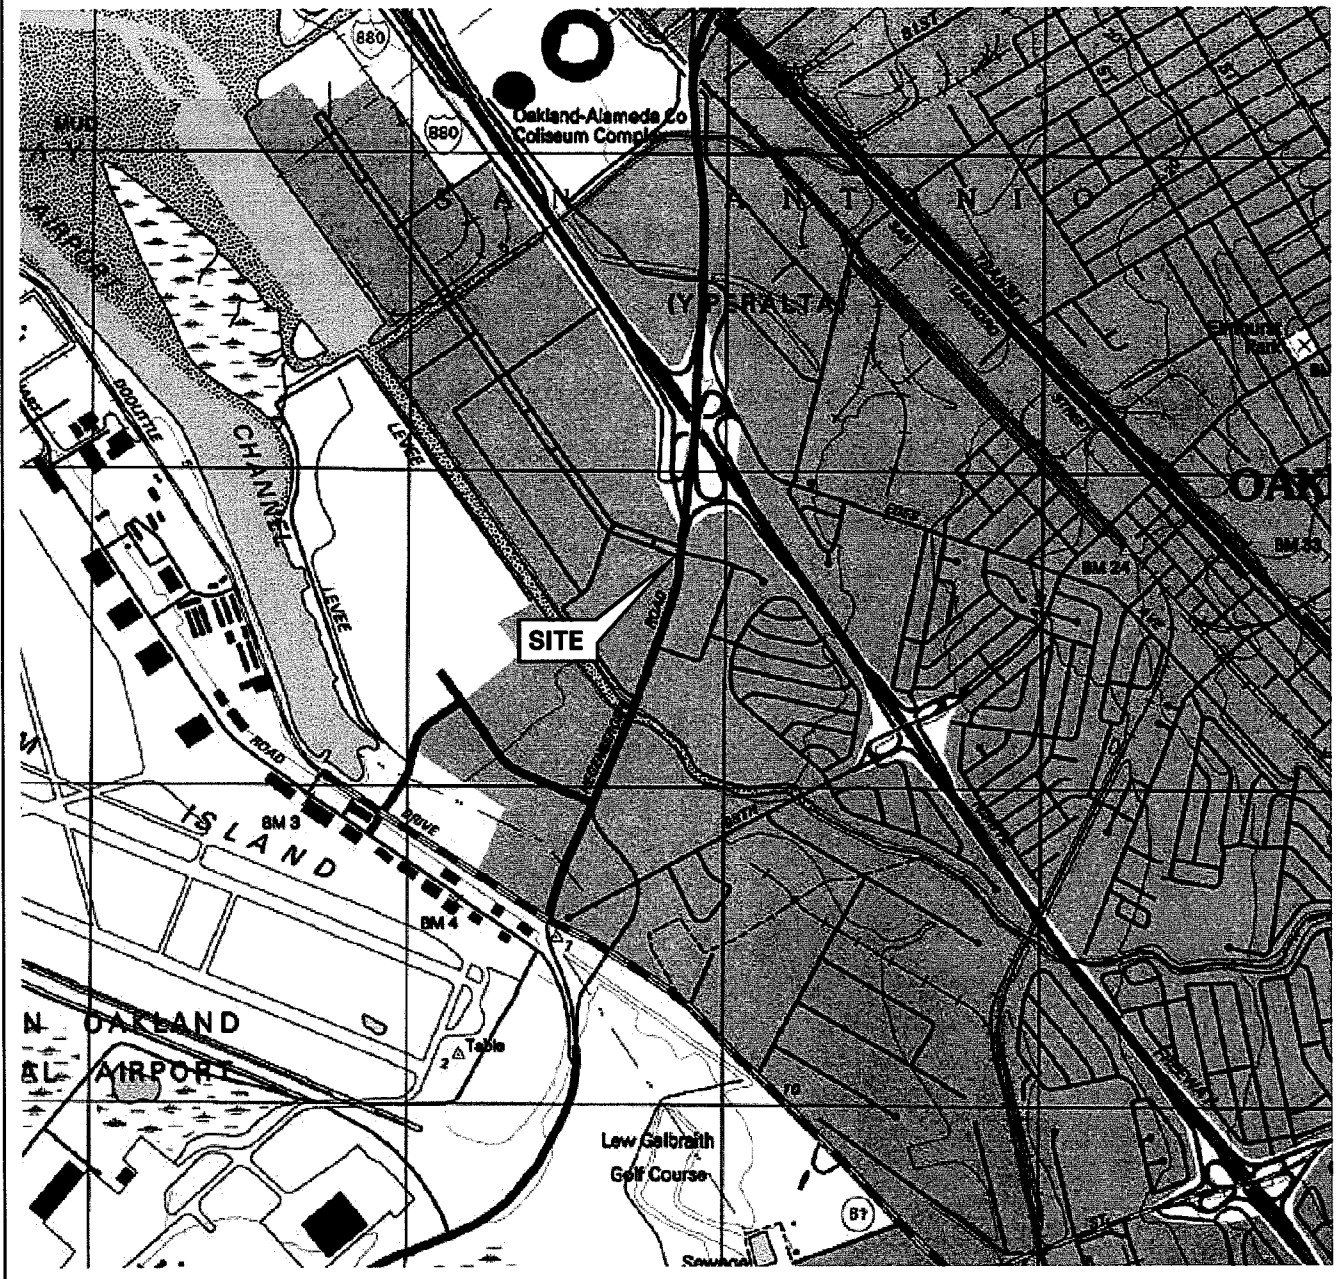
880
880
Oakland-Alameda Co
Coliseum Complex
MUD
AIRPORT
S A N A N T O N I O
(Y PERALTA)
SAN
LEANDRO
STREET
Elmhurst
Park
CHANNEL
LEVEE
DOOLITTLE
LEVEE
OAK
BM 33
98TH
BM 24
SITE
ROAD
ROAD
ROAD
DRIVE
BM 3
ISLAND
BM 4
21
DRIVE
N OAKLAND
AL AIRPORT
2 Table
79
Lew Galbraith
Golf Course
61
Sewage